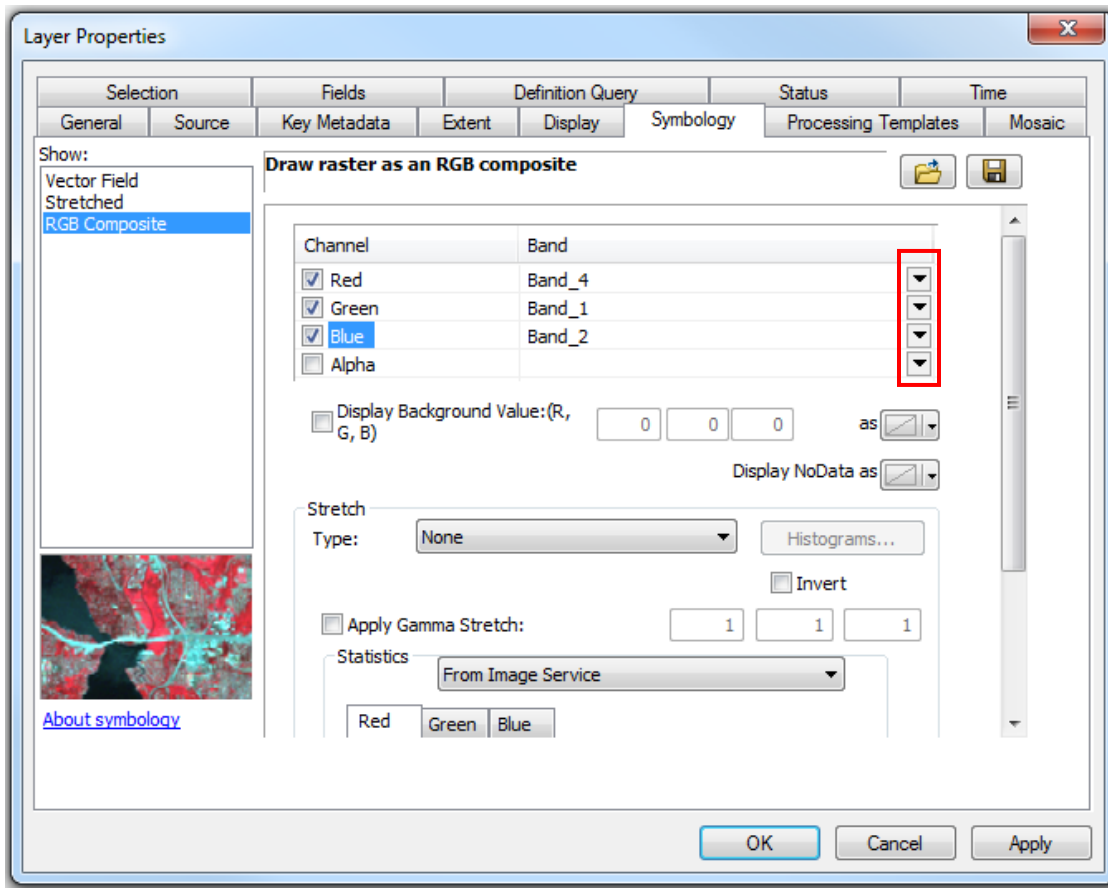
Layer Properties

Selection | Fields | Definition Query | Status | Time
General | Source | Key Metadata | Extent | Display | Symbology | Processing Templates | Mosaic

Show:
Vector Field
Stretched
RGB Composite

Draw raster as an RGB composite

| Channel | Band |
|---|---|
| Red | Band_4 |
| Green | Band_1 |
| Blue | Band_2 |
| Alpha | |

Display Background Value:(R, G, B) 0 0 0 as

Display NoData as

Stretch
Type: None
Histograms...
Invert
Apply Gamma Stretch: 1 1 1
Statistics From Image Service
Red Green Blue

About symbology

OK Cancel Apply